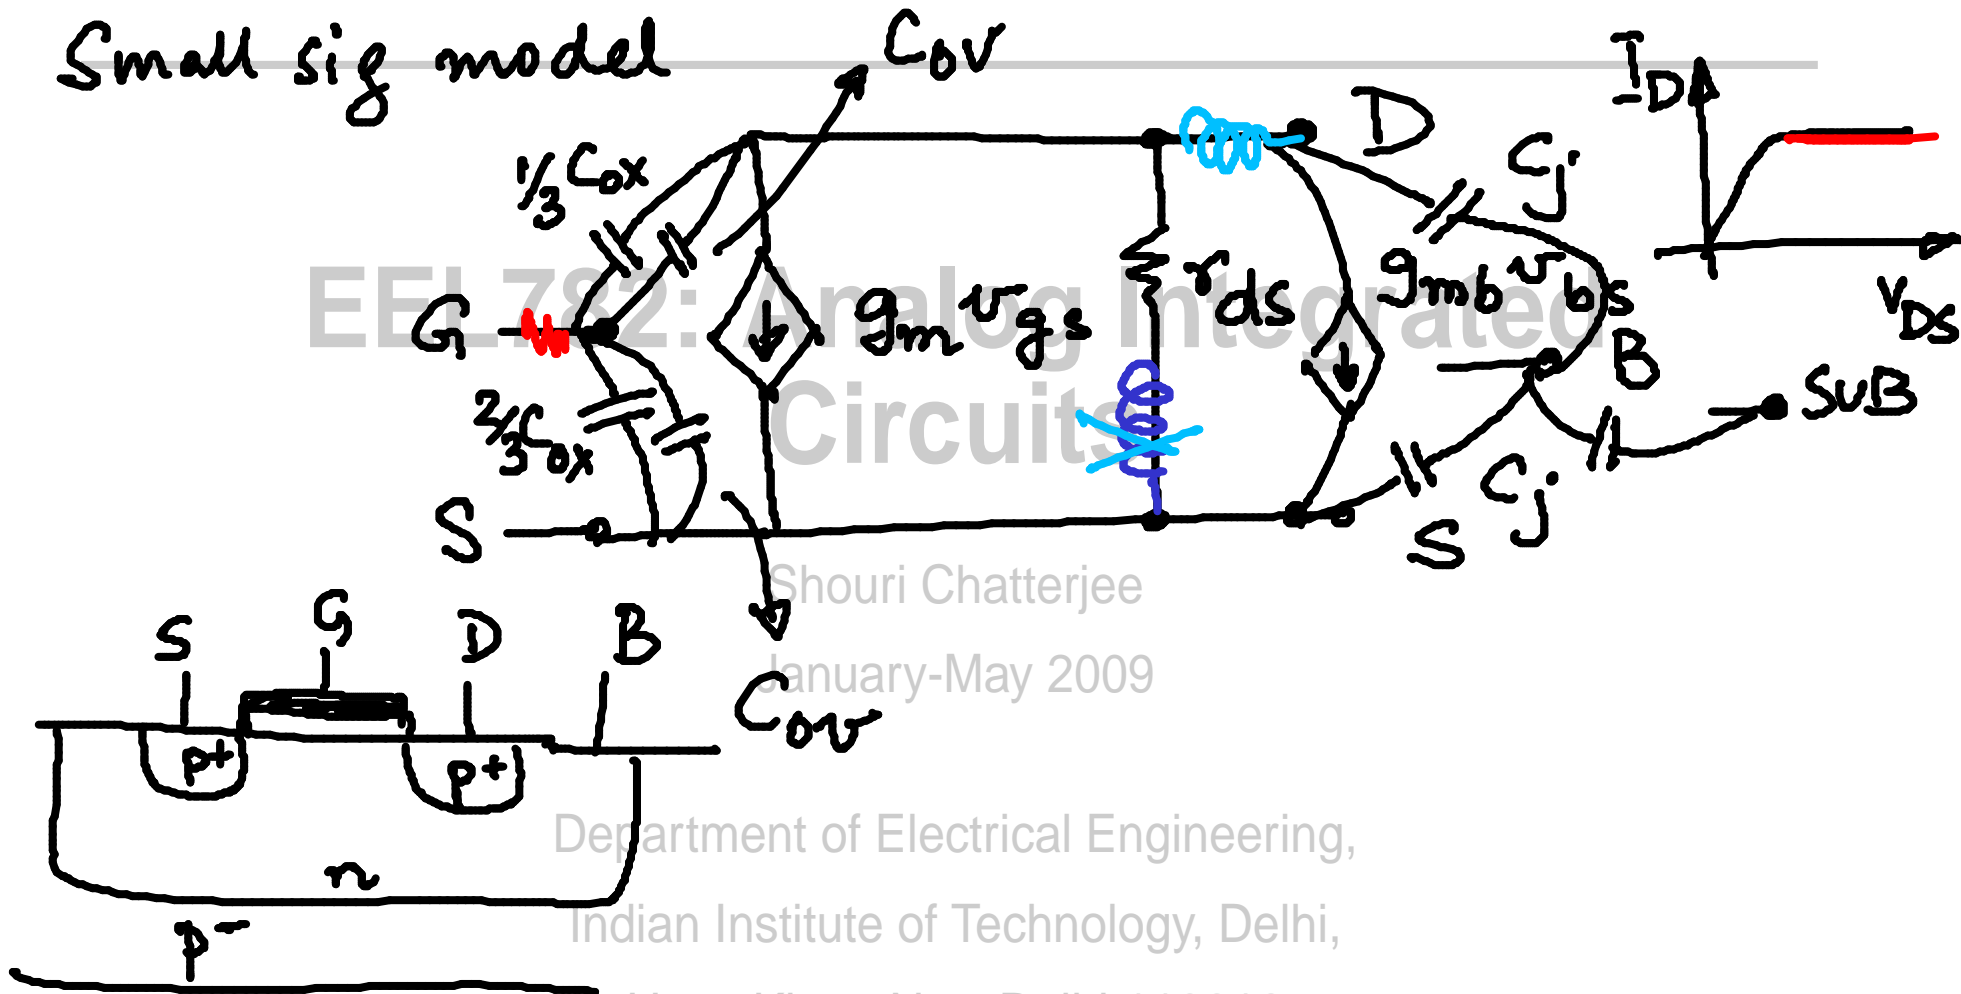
Small sig model

$C_{ov}$

$I_D$

D

$\frac{1}{3}C_{ox}$

$C_j$

EEL782: Analog Integrated Circuits

G

$g_m v_{gs}$

$r_{ds}$

$g_{mb} v_{bs}$

$V_{DS}$

B

SUB

$\frac{2}{3}C_{ox}$

S

S

$C_j$

Shouri Chatterjee

S G D B

January-May 2009

$C_{ov}$

p+ p+

n

p⁻

Department of Electrical Engineering,

Indian Institute of Technology, Delhi,

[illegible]